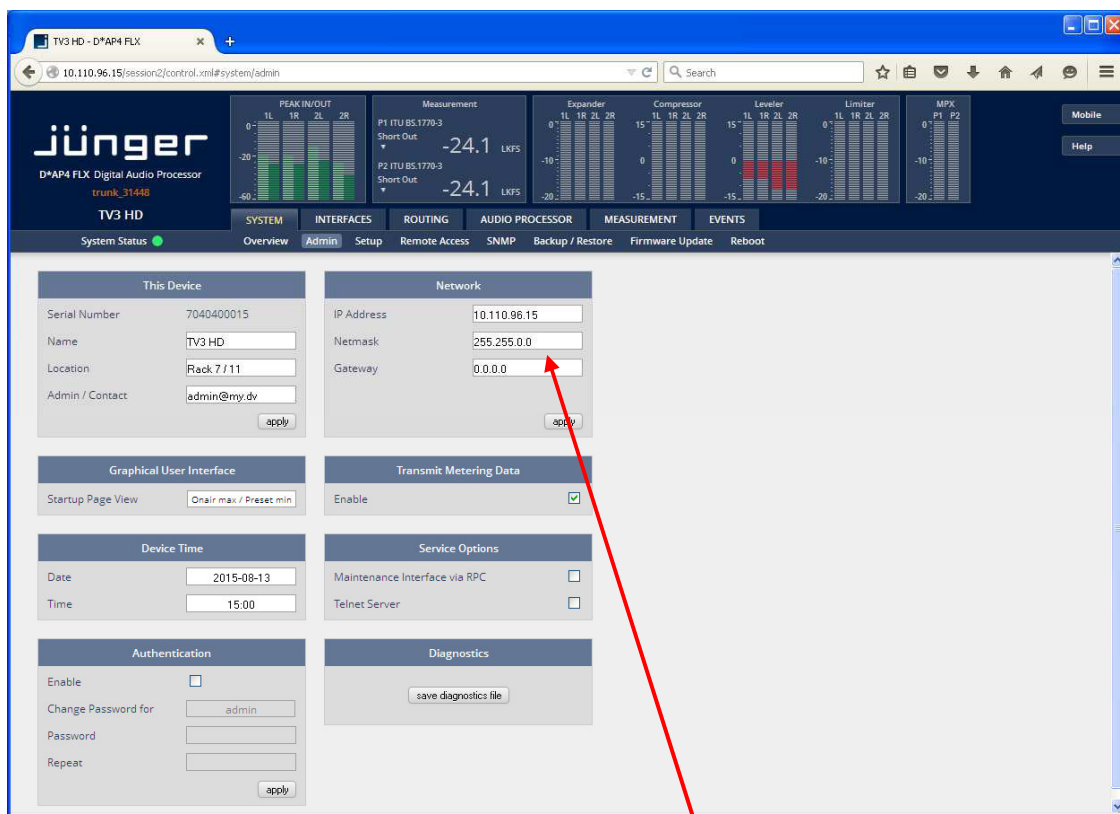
TV3 HD - D*AP4 FLX ×  +

10.110.96.15/session2/control.xml#system/admin

Search

Mobile
Help

jünger
D*AP4 FLX Digital Audio Processor
trunk_31448
TV3 HD

PEAK IN/OUT
1L 1R 2L 2R
0
-20
-60

Measurement
P1 ITU BS.1770-3
Short Out
-24.1 LKFS
P2 ITU BS.1770-3
Short Out
-24.1 LKFS

Expander
1L 1R 2L 2R
0
-10
-20

Compressor
1L 1R 2L 2R
15
0
-15

Leveler
1L 1R 2L 2R
15
0
-15

Limiter
1L 1R 2L 2R
0
-10
-20

MPX
P1 P2
0
-10
-20

SYSTEM | INTERFACES | ROUTING | AUDIO PROCESSOR | MEASUREMENT | EVENTS

System Status

Overview | Admin | Setup | Remote Access | SNMP | Backup / Restore | Firmware Update | Reboot

This Device

| | |
|---|---|
| Serial Number | 7040400015 |
| Name | TV3 HD |
| Location | Rack 7 / 11 |
| Admin / Contact | admin@my.dv |

apply

Network

| | |
|---|---|
| IP Address | 10.110.96.15 |
| Netmask | 255.255.0.0 |
| Gateway | 0.0.0.0 |

apply

Graphical User Interface

Startup Page View | Onair max / Preset min

Transmit Metering Data

Enable

Device Time

| | |
|---|---|
| Date | 2015-08-13 |
| Time | 15:00 |

Service Options

Maintenance Interface via RPC
Telnet Server

Authentication

Enable
Change Password for | admin
Password
Repeat

apply

Diagnostics

save diagnostics file